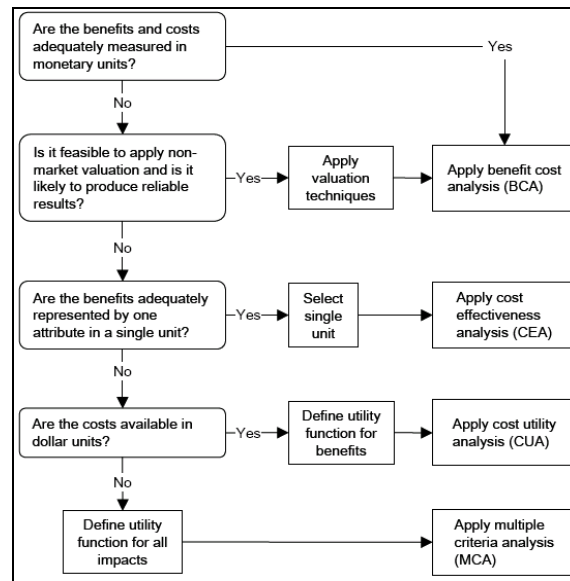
Are the benefits and costs adequately measured in monetary units?

Yes

No

Is it feasible to apply non-market valuation and is it likely to produce reliable results?

Yes

Apply valuation techniques

Apply benefit cost analysis (BCA)

No

Are the benefits adequately represented by one attribute in a single unit?

Yes

Select single unit

Apply cost effectiveness analysis (CEA)

No

Are the costs available in dollar units?

Yes

Define utility function for benefits

Apply cost utility analysis (CUA)

No

Define utility function for all impacts

Apply multiple criteria analysis (MCA)